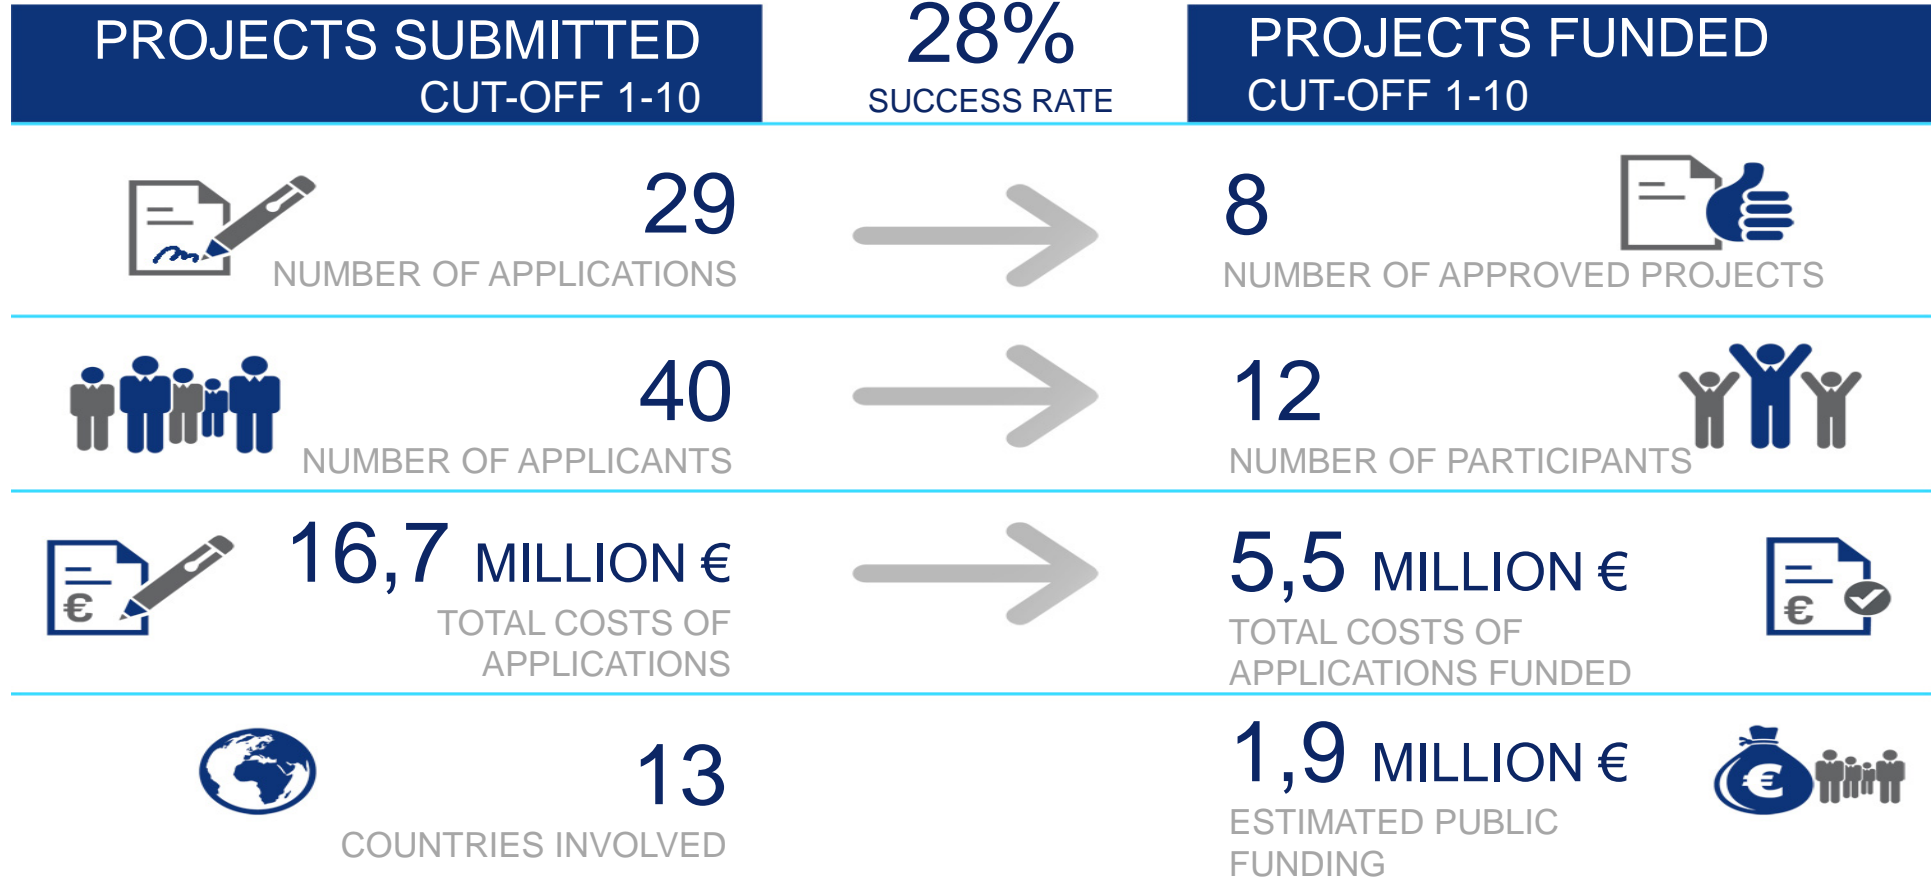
PROJECTS SUBMITTED
CUT-OFF 1-10

28%
SUCCESS RATE

PROJECTS FUNDED
CUT-OFF 1-10

29
NUMBER OF APPLICATIONS

8
NUMBER OF APPROVED PROJECTS

40
NUMBER OF APPLICANTS

12
NUMBER OF PARTICIPANTS

16,7 MILLION €
TOTAL COSTS OF APPLICATIONS

5,5 MILLION €
TOTAL COSTS OF APPLICATIONS FUNDED

€

€

13
COUNTRIES INVOLVED

1,9 MILLION €
ESTIMATED PUBLIC FUNDING

€